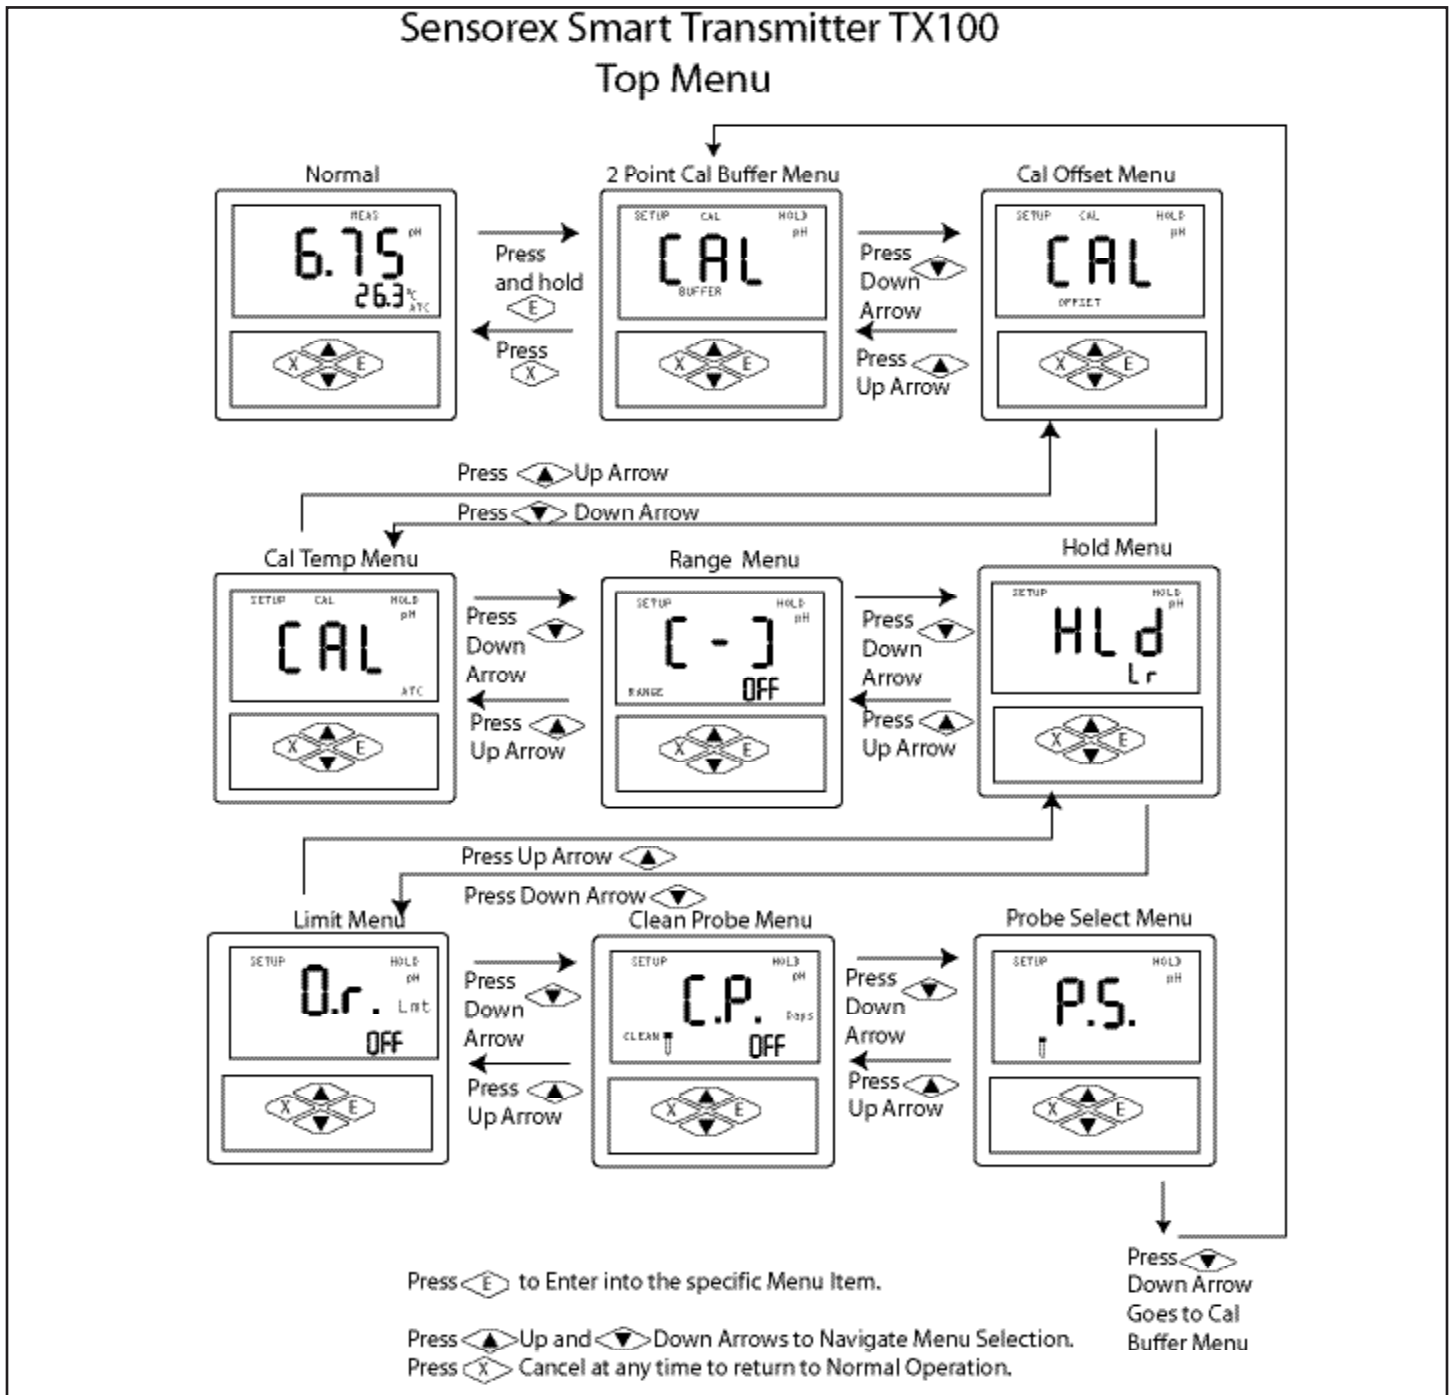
Sensorex Smart Transmitter TX100
Top Menu

Normal

MEAS pH
6.75
26.3 °C ATC
X E

Press and hold E

Press X

2 Point Cal Buffer Menu

SETUP CAL HOLD pH
CAL
BUFFER
X E

Press Down Arrow

Press Up Arrow

Cal Offset Menu

SETUP CAL HOLD pH
CAL
OFFSET
X E

Press Up Arrow

Press Down Arrow

Cal Temp Menu

SETUP CAL HOLD pH
CAL
ATC
X E

Press Down Arrow

Press Up Arrow

Range Menu

SETUP HOLD pH
[ - ]
RANGE OFF
X E

Press Down Arrow

Press Up Arrow

Hold Menu

SETUP HOLD pH
HLd
Lr
X E

Press Up Arrow

Press Down Arrow

Limit Menu

SETUP HOLD pH
O.r.
Lmt
OFF
X E

Press Down Arrow

Press Up Arrow

Clean Probe Menu

SETUP HOLD pH
C.P.
Days
CLEAN OFF
X E

Press Down Arrow

Press Up Arrow

Probe Select Menu

SETUP HOLD pH
P.S.
X E

Press Down Arrow Goes to Cal Buffer Menu

Press E to Enter into the specific Menu Item.

Press Up and Down Arrows to Navigate Menu Selection.
Press X Cancel at any time to return to Normal Operation.